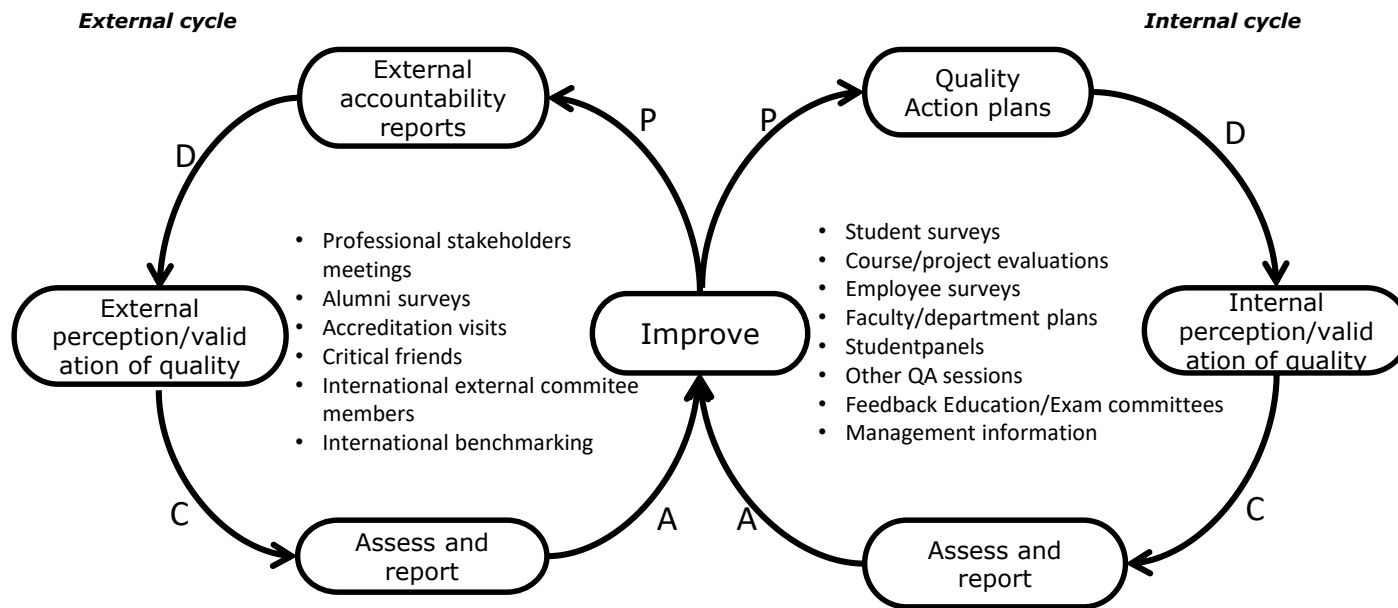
External cycle

Internal cycle

External accountability reports

P

P

Quality Action plans

D

D

• Professional stakeholders meetings
• Alumni surveys
• Accreditation visits
• Critical friends
• International external commitee members
• International benchmarking

External perception/validation of quality

Improve

• Student surveys
• Course/project evaluations
• Employee surveys
• Faculty/department plans
• Studentpanels
• Other QA sessions
• Feedback Education/Exam committees
• Management information

Internal perception/validation of quality

C

A

A

C

Assess and report

Assess and report